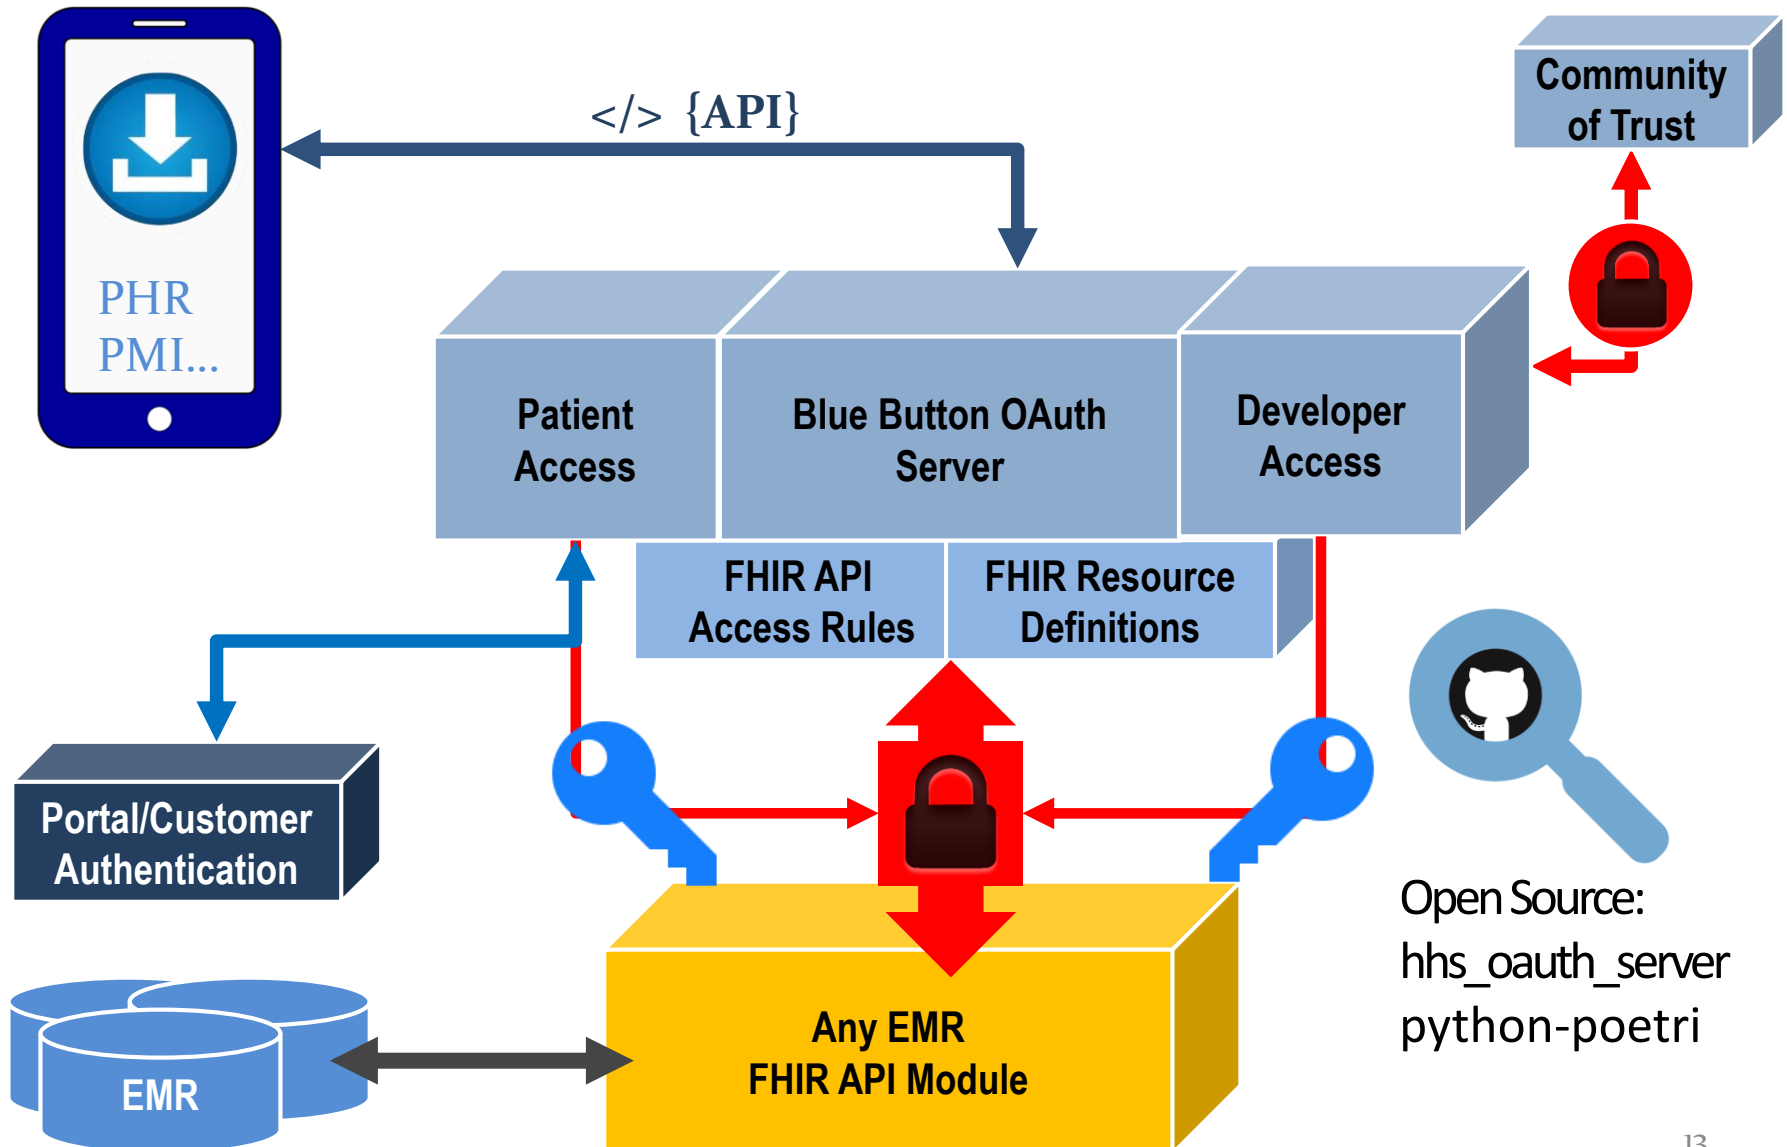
PHR
PMI...

</> {API}

Community of Trust

Patient Access

Blue Button OAuth Server

Developer Access

FHIR API Access Rules

FHIR Resource Definitions

Portal/Customer Authentication

EMR

Any EMR FHIR API Module

Open Source:
hhs_oauth_server
python-poetri

13